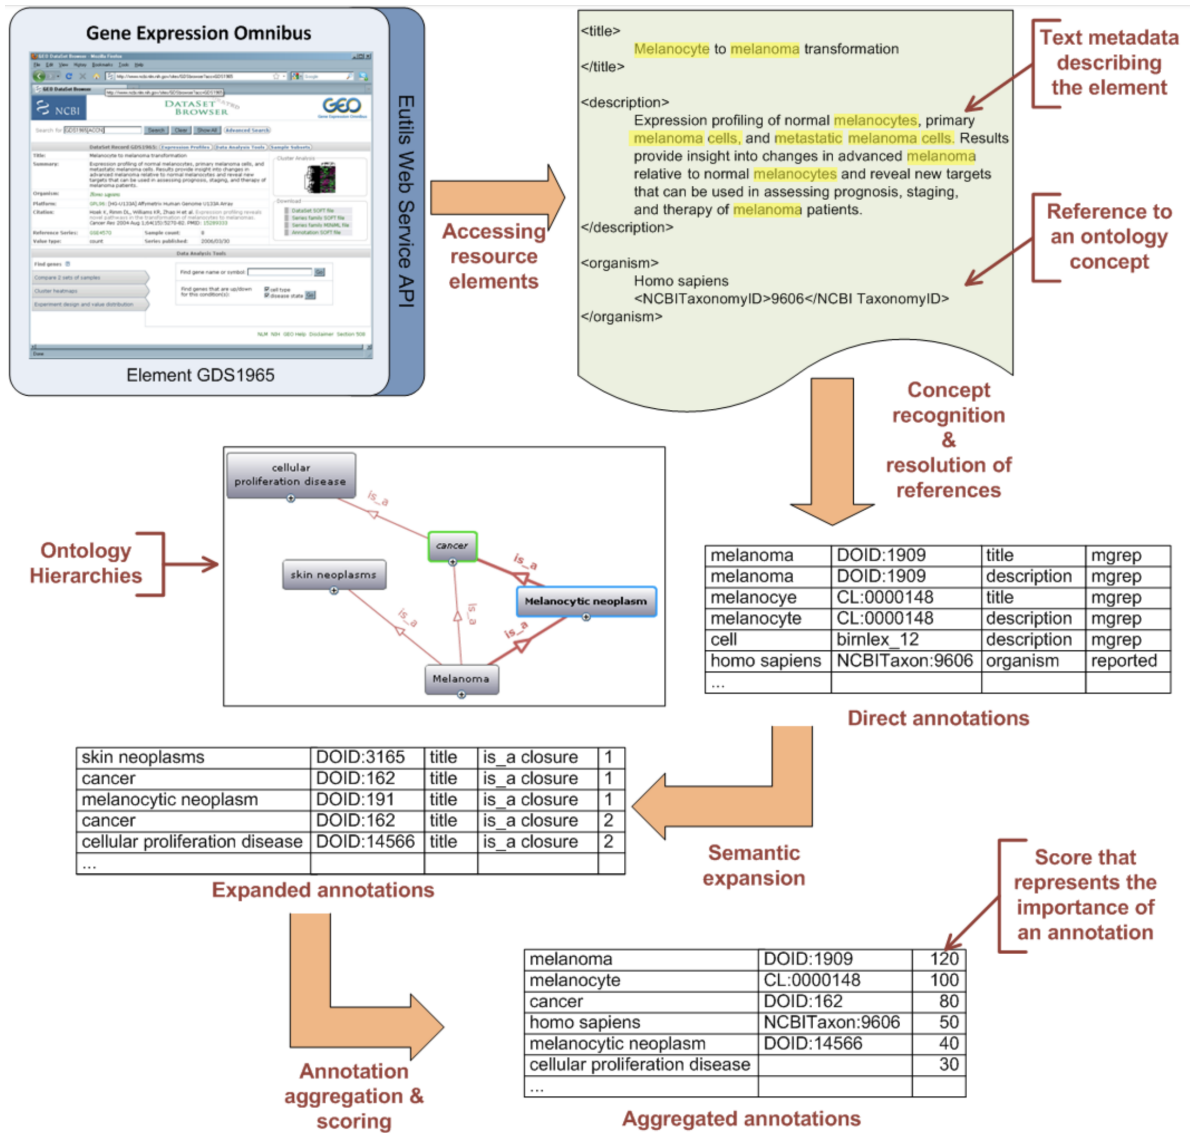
Gene Expression Omnibus

Element GDS1965

Eutils Web Service API

Accessing resource elements

<title>
Melanocyte to melanoma transformation
</title>

<description>
Expression profiling of normal melanocytes, primary melanoma cells, and metastatic melanoma cells. Results provide insight into changes in advanced melanoma relative to normal melanocytes and reveal new targets that can be used in assessing prognosis, staging, and therapy of melanoma patients.
</description>

<organism>
Homo sapiens
<NCBITaxonomyID>9606</NCBI TaxonomyID>
</organism>

Text metadata describing the element

Reference to an ontology concept

Concept recognition & resolution of references

| melanoma | DOID:1909 | title | mgrep |
|---|---|---|---|
| melanoma | DOID:1909 | description | mgrep |
| melanocye | CL:0000148 | title | mgrep |
| melanocyte | CL:0000148 | description | mgrep |
| cell | birnlex_12 | description | mgrep |
| homo sapiens | NCBITaxon:9606 | organism | reported |
| ... | | | |

Direct annotations

Ontology Hierarchies

cellular proliferation disease
cancer
skin neoplasms
Melanocytic neoplasm
Melanoma
is_a
is_a
is_a
is_a
is_a
is_a

| skin neoplasms | DOID:3165 | title | is_a closure | 1 |
|---|---|---|---|---|
| cancer | DOID:162 | title | is_a closure | 1 |
| melanocytic neoplasm | DOID:191 | title | is_a closure | 1 |
| cancer | DOID:162 | title | is_a closure | 2 |
| cellular proliferation disease | DOID:14566 | title | is_a closure | 2 |
| ... | | | | |

Expanded annotations

Semantic expansion

Score that represents the importance of an annotation

| melanoma | DOID:1909 | 120 |
|---|---|---|
| melanocyte | CL:0000148 | 100 |
| cancer | DOID:162 | 80 |
| homo sapiens | NCBITaxon:9606 | 50 |
| melanocytic neoplasm | DOID:14566 | 40 |
| cellular proliferation disease | | 30 |
| ... | | |

Annotation aggregation & scoring

Aggregated annotations